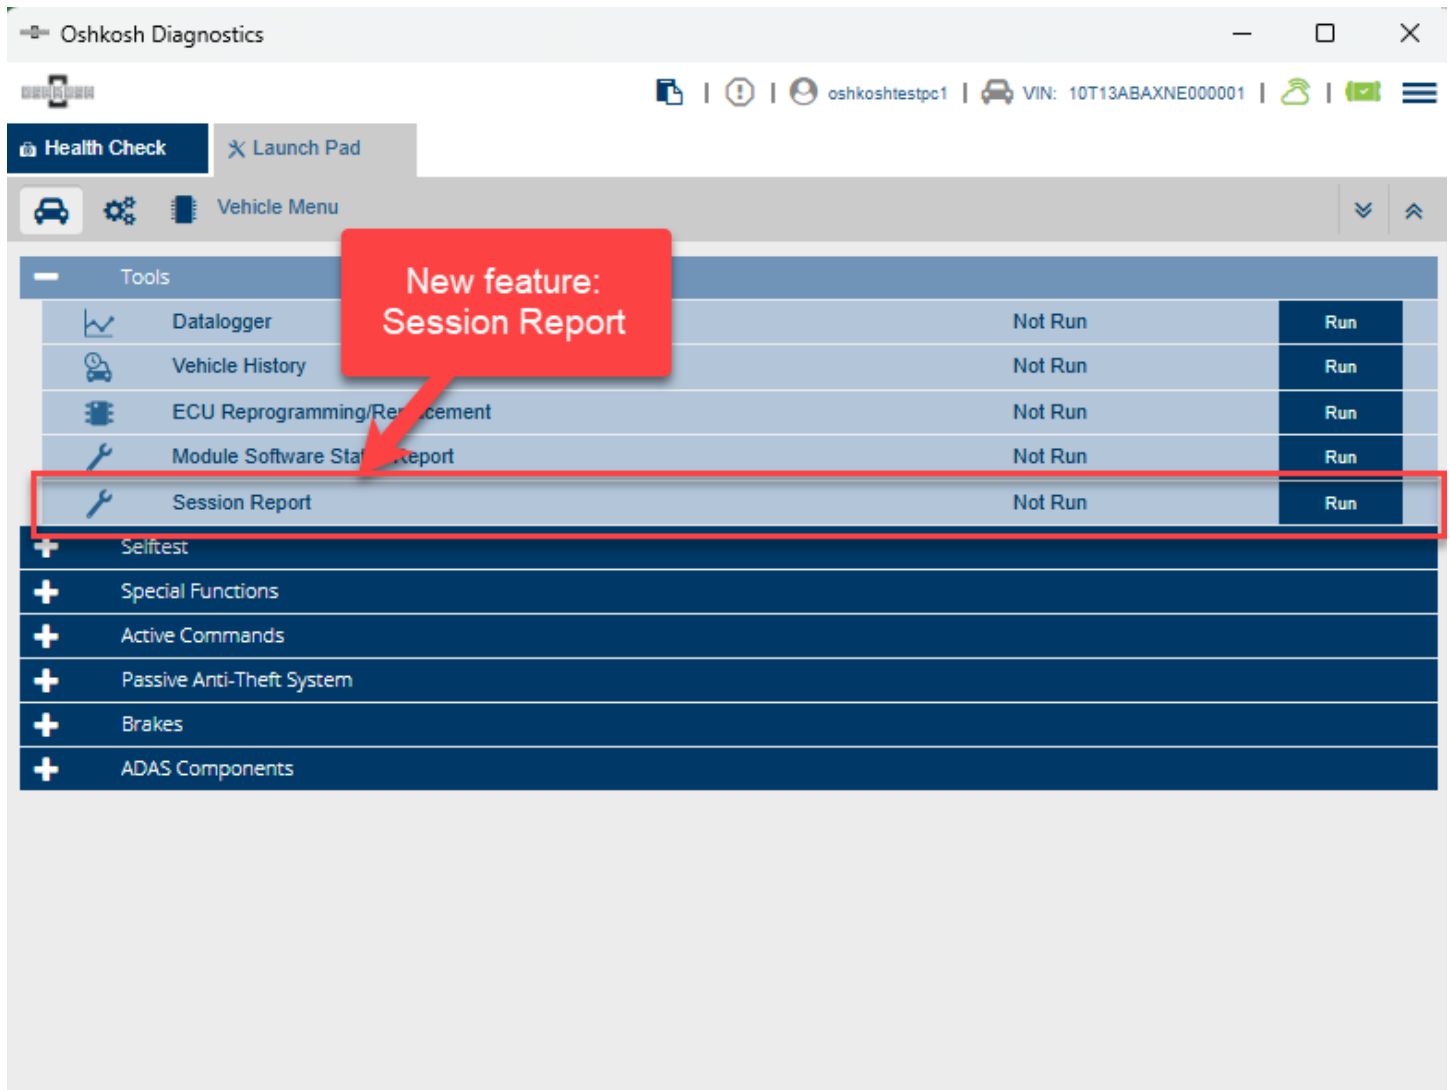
Oshkosh Diagnostics

oshkoshtestpc1 | VIN: 10T13ABAXNE000001

Health Check
Launch Pad

Vehicle Menu

New feature: Session Report

Tools

| Datalogger | Not Run | Run |
|---|---|---|
| Vehicle History | Not Run | Run |
| ECU Reprogramming/Re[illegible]cement | Not Run | Run |
| Module Software Sta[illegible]Report | Not Run | Run |
| Session Report | Not Run | Run |

Selftest
Special Functions
Active Commands
Passive Anti-Theft System
Brakes
ADAS Components